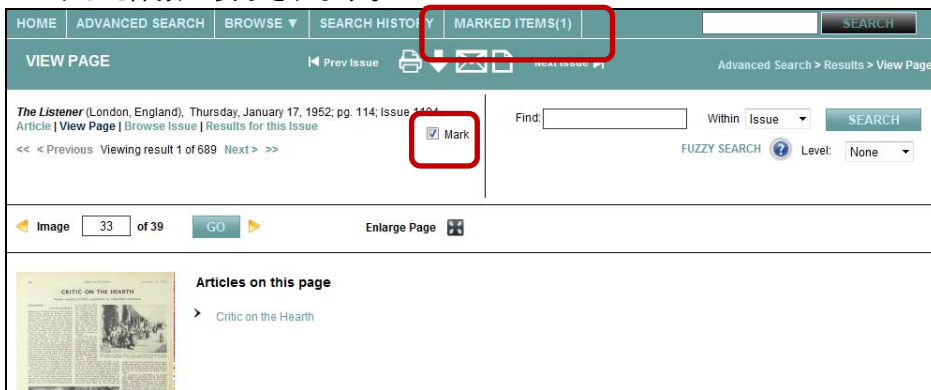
HOME | ADVANCED SEARCH | BROWSE ▼ | SEARCH HISTORY | MARKED ITEMS(1)

SEARCH

VIEW PAGE

Prev Issue

Next Issue

Advanced Search > Results > View Page

*The Listener* (London, England), Thursday, January 17, 1952; pg. 114; Issue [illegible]

Article | View Page | Browse Issue | Results for this Issue

Mark

<< < Previous Viewing result 1 of 689 Next > >>

Find:

Within Issue

SEARCH

FUZZY SEARCH Level: None

Image 33 of 39 GO

Enlarge Page

CRITIC ON THE HEARTH

Articles on this page

Critic on the Hearth